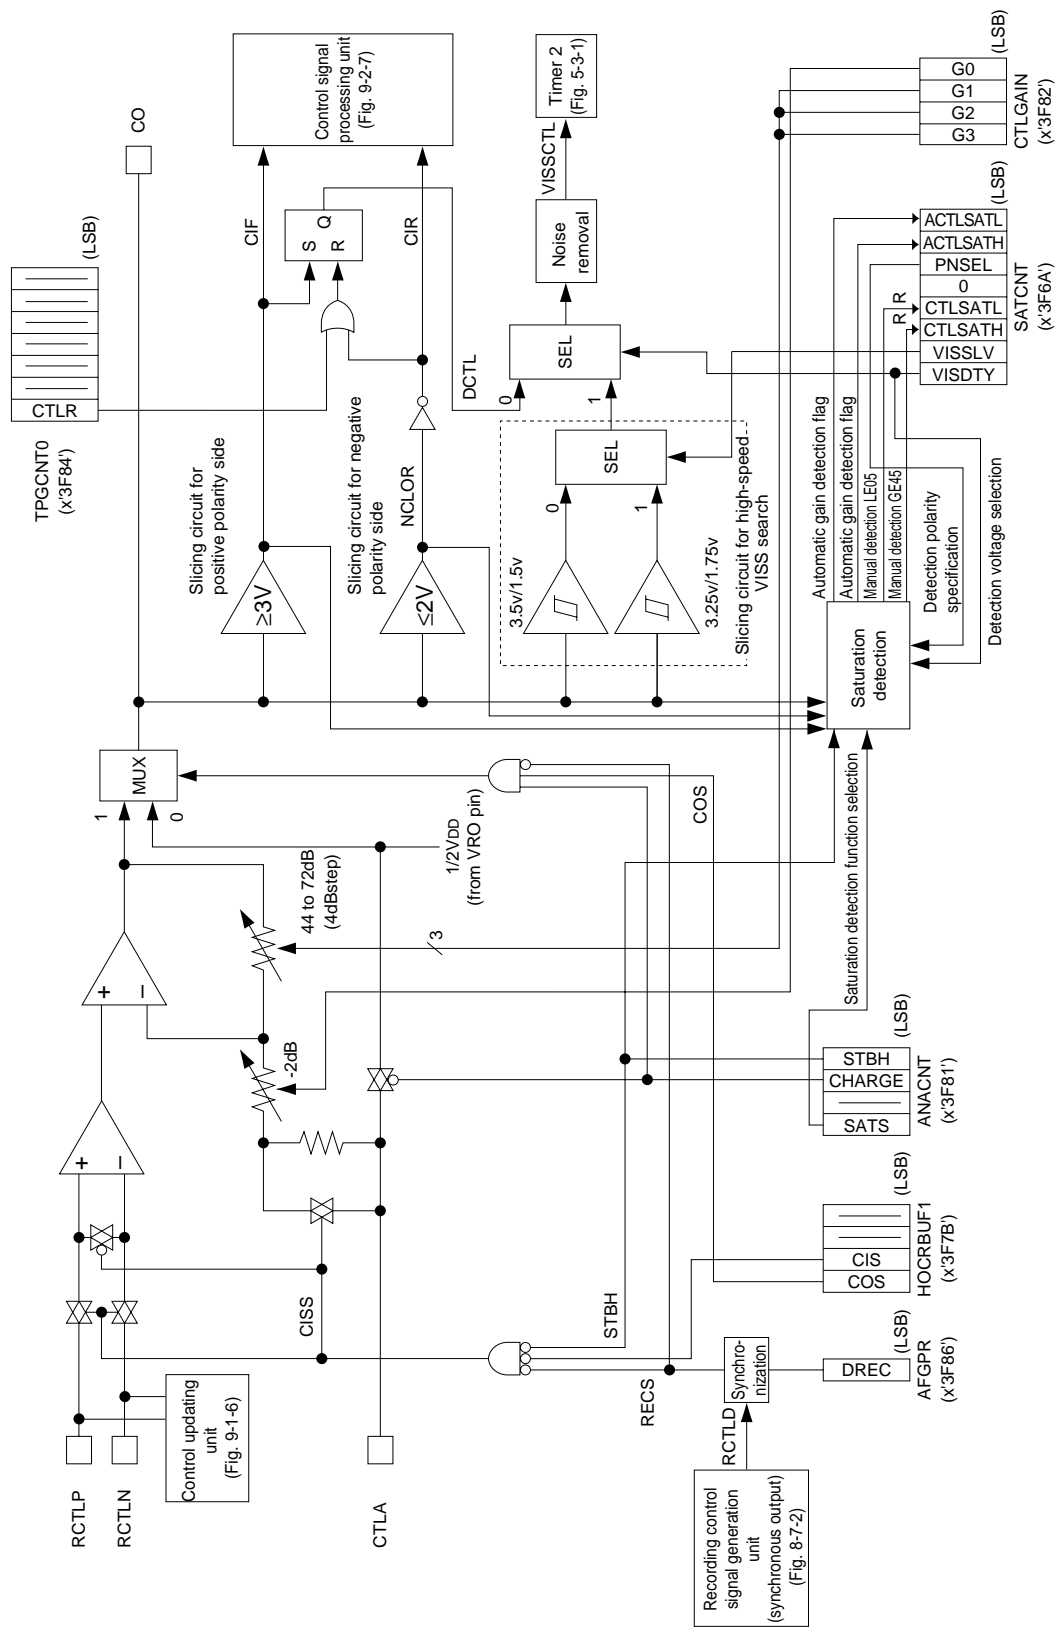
CO

Control signal processing unit (Fig. 9-2-7)

Timer 2 (Fig. 5-3-1)

VISSCTL

Noise removal

(LSB)
G0
G1
G2
G3
CTLGAIN (x'3F82')

(LSB)
ACTLSATL
ACTLSATH
PNSEL
0
CTLSATL
CTLSATH
VISSLV
VISDTY
SATCNT (x'3F6A')

R
R

(LSB)
CTLR
TPGCNT0 (x'3F84')

S Q
R

CIF
CIR

SEL
DCTL
0
1

SEL
0
1

Slicing circuit for positive polarity side
Slicing circuit for negative polarity side
NCLOR
$\geq$3V
$\leq$2V
3.5v/1.5v
3.25v/1.75v
Slicing circuit for high-speed VISS search

Automatic gain detection flag
Automatic gain detection flag
Manual detection LE05
Manual detection GE45
Detection polarity specification
Detection voltage selection

Saturation detection

MUX
1
0

COS

1/2VDD (from VRO pin)

44 to 72dB (4dBstep)

3

Saturation detection function selection

+
-
-2dB

(LSB)
STBH
CHARGE
SATS
ANACNT (x'3F81')

+
-

(LSB)
CIS
COS
HOCRBUF1 (x'3F7B')

CISS
STBH

Synchro-nization
(LSB)
DREC
AFGPR (x'3F86')

RECS
RCTLD

Control updating unit (Fig. 9-1-6)

RCTLP
RCTLN
CTLA

Recording control signal generation unit (synchronous output) (Fig. 8-7-2)